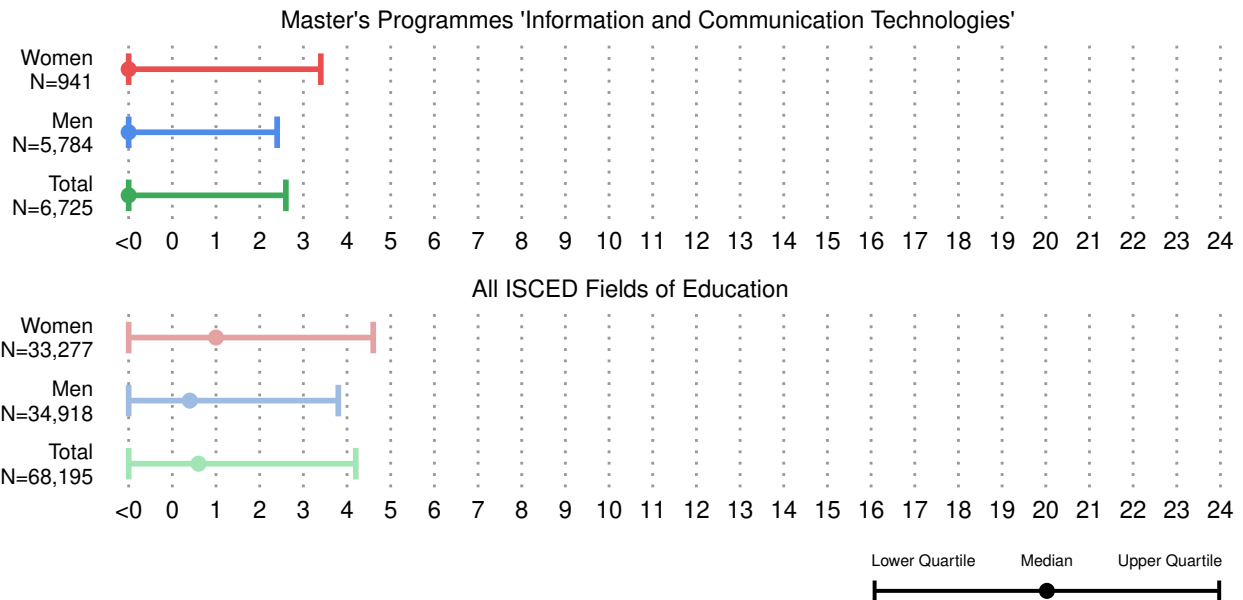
Master's Programmes 'Information and Communication Technologies'

Women
N=941

Men
N=5,784

Total
N=6,725

<0 0 1 2 3 4 5 6 7 8 9 10 11 12 13 14 15 16 17 18 19 20 21 22 23 24

All ISCED Fields of Education

Women
N=33,277

Men
N=34,918

Total
N=68,195

<0 0 1 2 3 4 5 6 7 8 9 10 11 12 13 14 15 16 17 18 19 20 21 22 23 24

Lower Quartile Median Upper Quartile